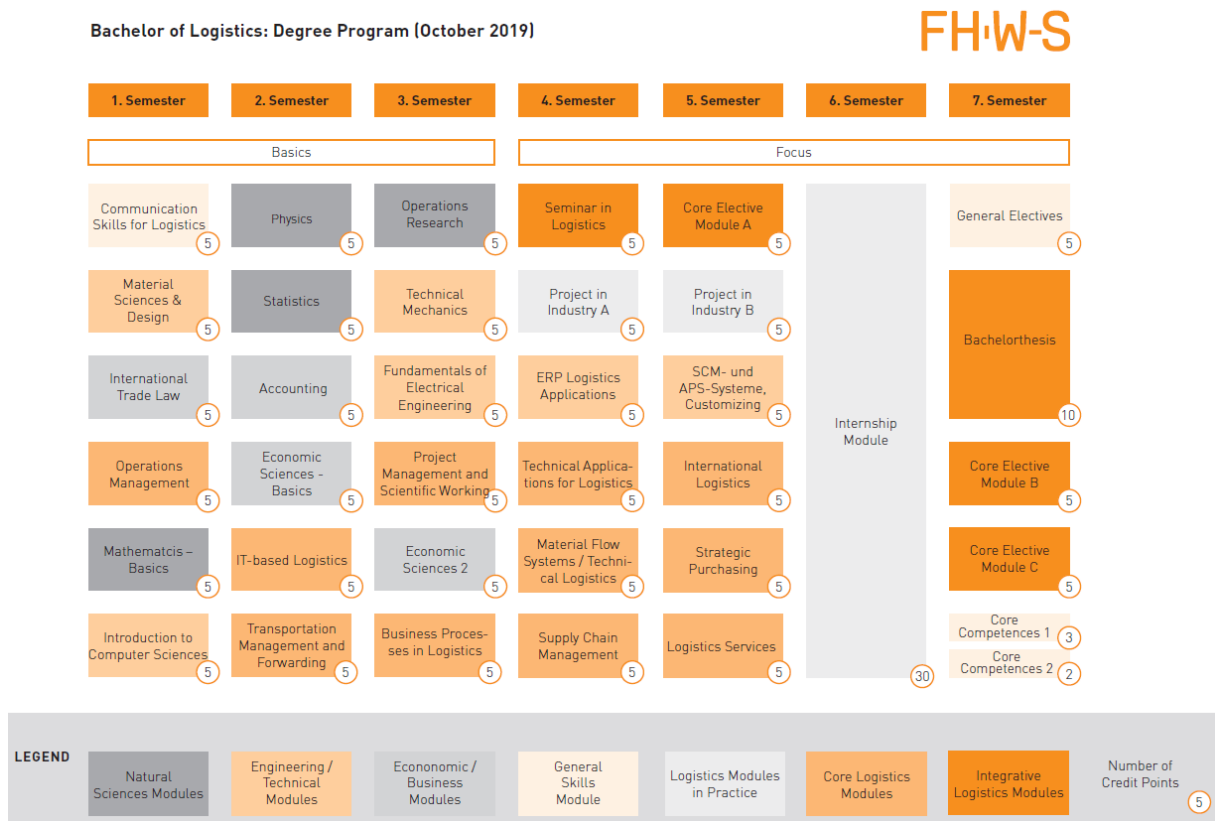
Bachelor of Logistics: Degree Program (October 2019)

FH·W-S

1. Semester
2. Semester
3. Semester
4. Semester
5. Semester
6. Semester
7. Semester

Basics

Focus

Communication Skills for Logistics 5

Material Sciences & Design 5

International Trade Law 5

Operations Management 5

Mathematcis – Basics 5

Introduction to Computer Sciences 5

Physics 5

Statistics 5

Accounting 5

Economic Sciences - Basics 5

IT-based Logistics 5

Transportation Management and Forwarding 5

Operations Research 5

Technical Mechanics 5

Fundamentals of Electrical Engineering 5

Project Management and Scientific Working 5

Economic Sciences 2 5

Business Processes in Logistics 5

Seminar in Logistics 5

Project in Industry A 5

ERP Logistics Applications 5

Technical Applications for Logistics 5

Material Flow Systems / Technical Logistics 5

Supply Chain Management 5

Core Elective Module A 5

Project in Industry B 5

SCM- und APS-Systeme, Customizing 5

International Logistics 5

Strategic Purchasing 5

Logistics Services 5

Internship Module 30

General Electives 5

Bachelorthesis 10

Core Elective Module B 5

Core Elective Module C 5

Core Competences 1 3

Core Competences 2 2

LEGEND

Natural Sciences Modules

Engineering / Technical Modules

Econonomic / Business Modules

General Skills Module

Logistics Modules in Practice

Core Logistics Modules

Integrative Logistics Modules

Number of Credit Points 5